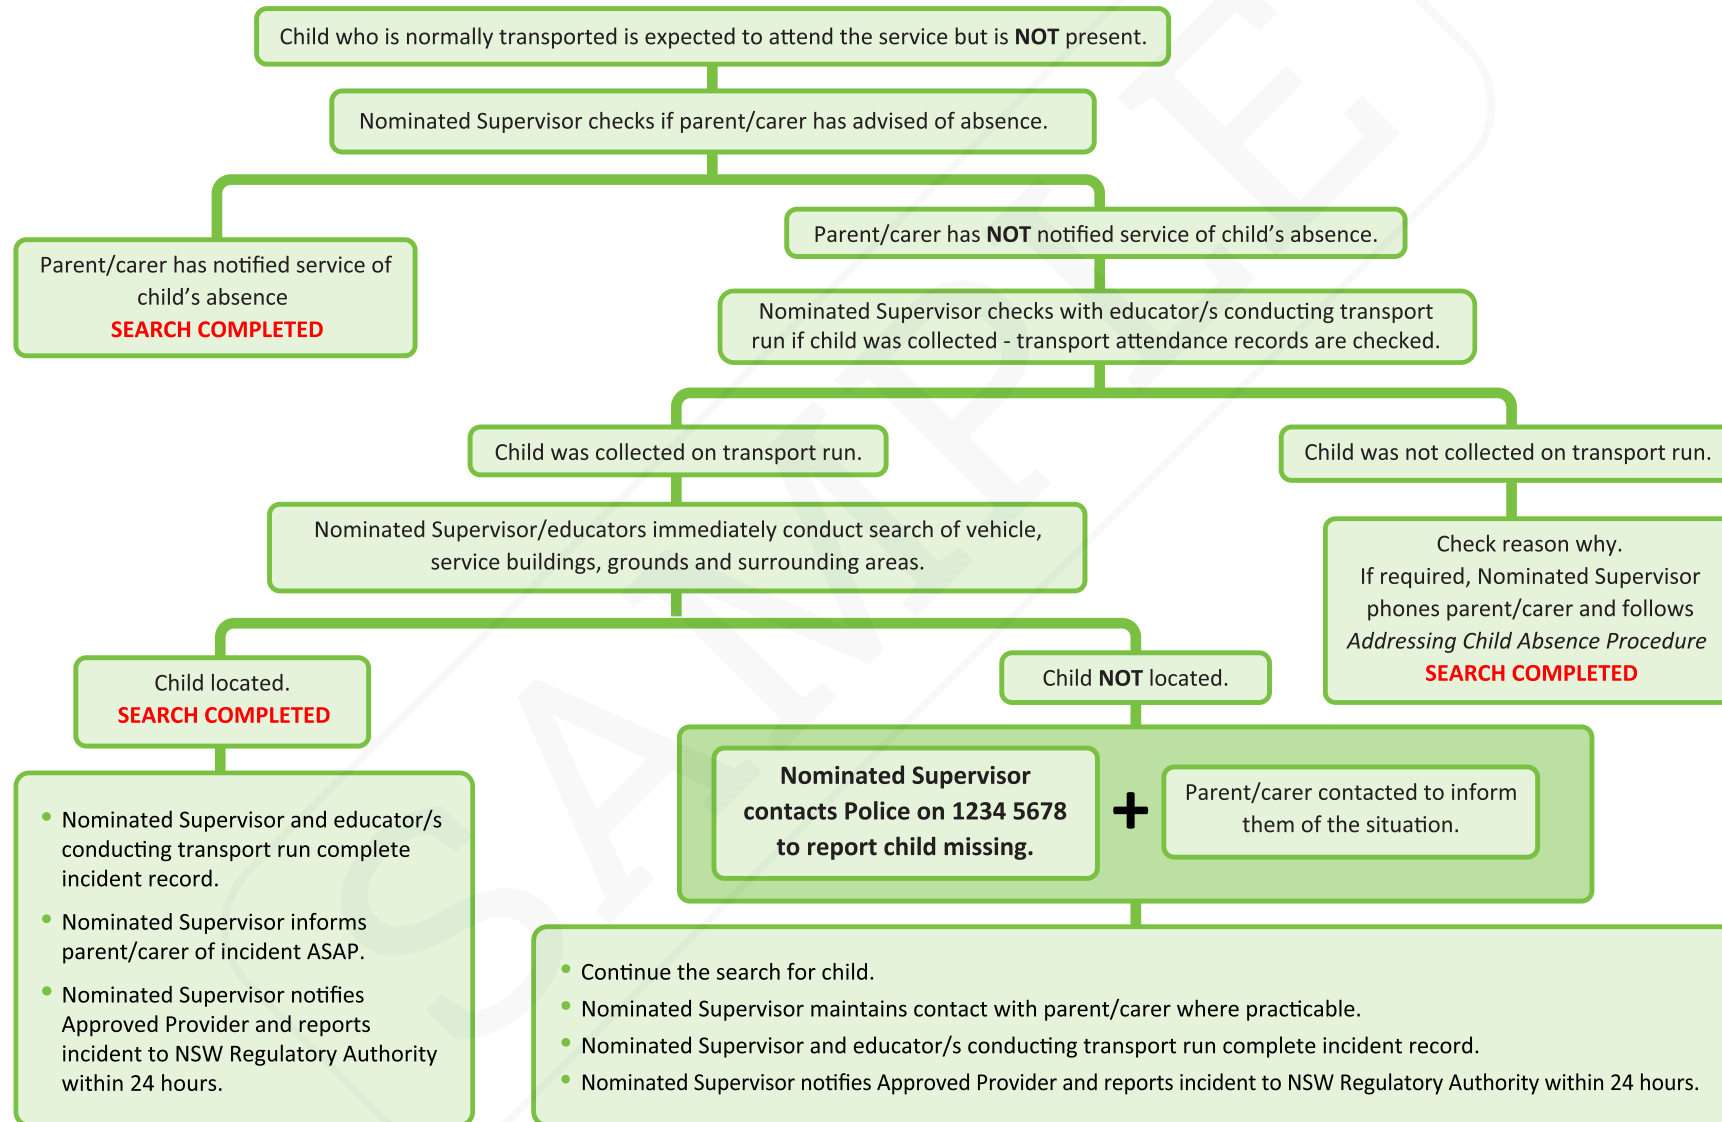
Child who is normally transported is expected to attend the service but is **NOT** present.

Nominated Supervisor checks if parent/carer has advised of absence.

Parent/carer has notified service of child's absence
SEARCH COMPLETED

Parent/carer has **NOT** notified service of child's absence.

Nominated Supervisor checks with educator/s conducting transport run if child was collected - transport attendance records are checked.

Child was collected on transport run.

Child was not collected on transport run.

Nominated Supervisor/educators immediately conduct search of vehicle, service buildings, grounds and surrounding areas.

Check reason why.
If required, Nominated Supervisor phones parent/carer and follows *Addressing Child Absence Procedure*
SEARCH COMPLETED

Child located.
SEARCH COMPLETED

Child **NOT** located.

**Nominated Supervisor contacts Police on 1234 5678 to report child missing.**

+

Parent/carer contacted to inform them of the situation.

- Nominated Supervisor and educator/s conducting transport run complete incident record.
- Nominated Supervisor informs parent/carer of incident ASAP.
- Nominated Supervisor notifies Approved Provider and reports incident to NSW Regulatory Authority within 24 hours.

- Continue the search for child.
- Nominated Supervisor maintains contact with parent/carer where practicable.
- Nominated Supervisor and educator/s conducting transport run complete incident record.
- Nominated Supervisor notifies Approved Provider and reports incident to NSW Regulatory Authority within 24 hours.

SAMPLE